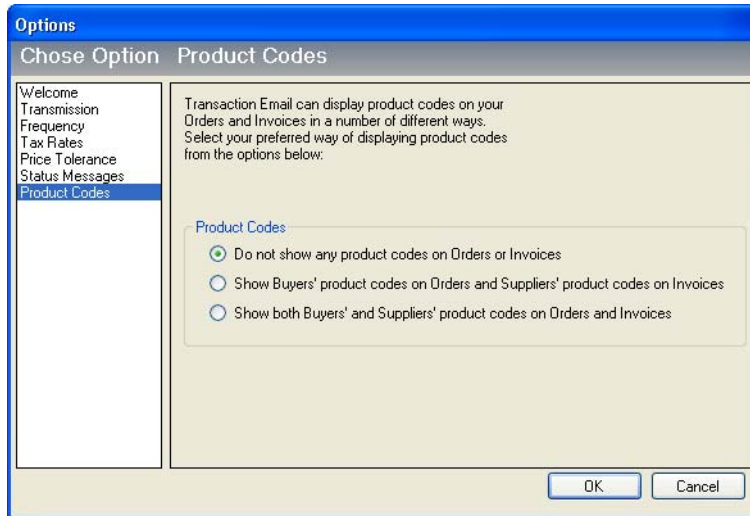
Options

Chose Option Product Codes

Welcome
Transmission
Frequency
Tax Rates
Price Tolerance
Status Messages
Product Codes

Transaction Email can display product codes on your Orders and Invoices in a number of different ways. Select your preferred way of displaying product codes from the options below:

Product Codes

Do not show any product codes on Orders or Invoices

Show Buyers' product codes on Orders and Suppliers' product codes on Invoices

Show both Buyers' and Suppliers' product codes on Orders and Invoices

OK

Cancel